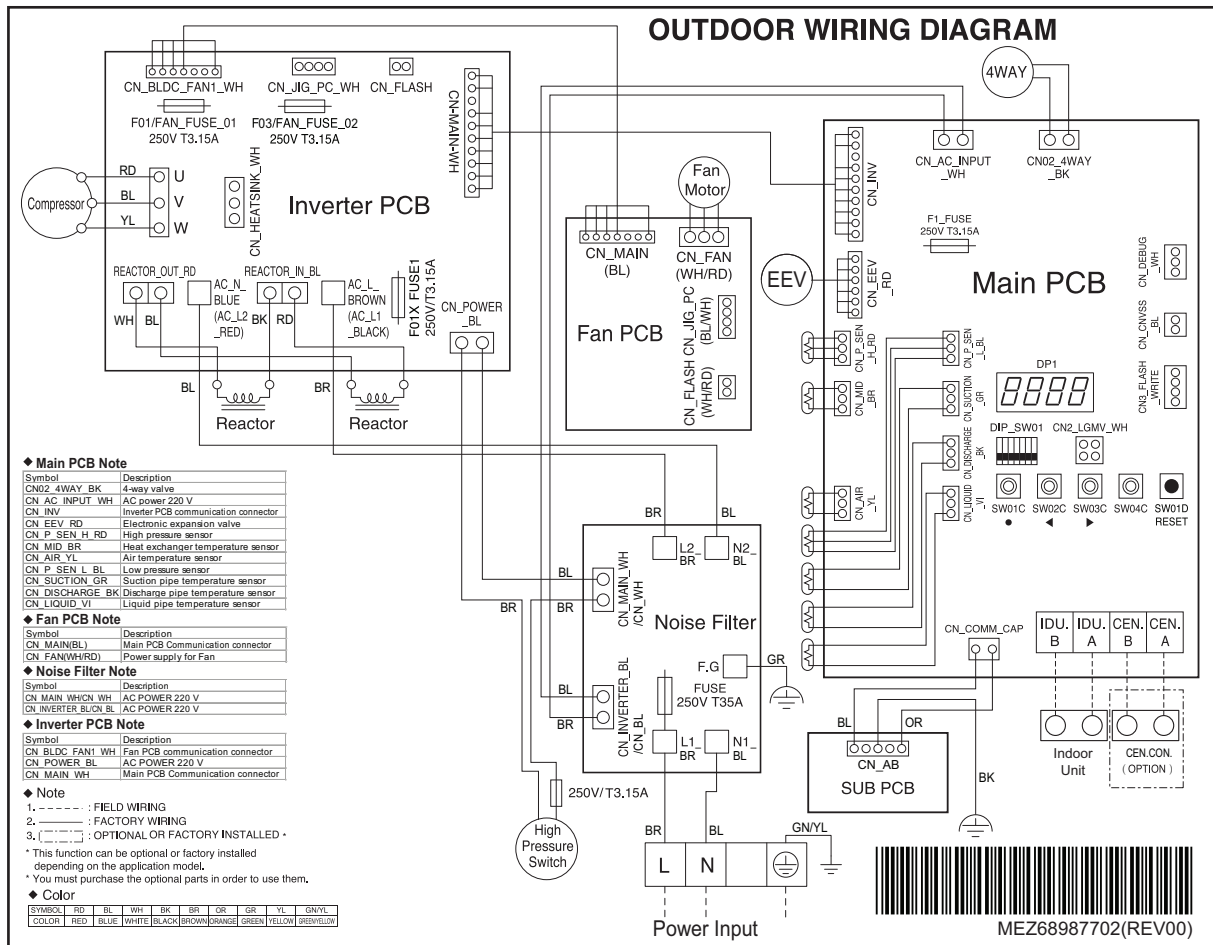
OUTDOOR WIRING DIAGRAM

CN_BLDC_FAN1_WH
CN_JIG_PC_WH
CN_FLASH
F01/FAN_FUSE_01 250V T3.15A
F03/FAN_FUSE_02 250V T3.15A
CN-MAIN-WH
Compressor
RD
BL
YL
U
V
W
CN_HEATSINK_WH
Inverter PCB
REACTOR_OUT_RD
AC_N_ BLUE (AC_L2 _RED)
REACTOR_IN_BL
AC_L_ BROWN (AC_L1 _BLACK)
F01X FUSE1 250V/T3.15A
CN_POWER _BL
WH BL
BK RD
BL
BR
Reactor
Reactor

Fan Motor
CN_MAIN (BL)
CN_FAN (WH/RD)
CN_JIG_PC (BL/WH)
Fan PCB
CN_FLASH (WH/RD)

4WAY
CN_AC_INPUT _WH
CN02_4WAY _BK
CN_INV
F1_FUSE 250V T3.15A
EEV
CN_EEV _RD
CN_DEBUG _WH
Main PCB
CN_CNVSS _BL
CN3_FLASH _WRITE
CN_P_SEN _H_RD
CN_P_SEN _L_BL
CN_MID _BR
CN_SUCTION _GR
DP1
DIP_SW01
CN2_LGMV_WH
CN_DISCHARGE _BK
CN_AIR _YL
CN_LIQUID _VI
SW01C ●
SW02C ◀
SW03C ▶
SW04C
SW01D RESET

BR
BL
L2_ BR
N2_ BL
BL
BR
BR
CN_MAIN_WH /CN_WH
Noise Filter
F.G
GR
BL
BR
CN_INVERTER_BL /CN_BL
FUSE 250V T35A
L1_ BR
N1_ BL
CN_COMM_CAP
IDU. B
IDU. A
CEN. B
CEN. A
BL
OR
CN_AB
SUB PCB
BK
Indoor Unit
CEN.CON. ( OPTION )
250V/T3.15A
High Pressure Switch
BR
BL
GN/YL
L
N
Power Input
MEZ68987702(REV00)

◆ Main PCB Note
| Symbol | Description |
|---|---|
| CN02_4WAY_BK | 4-way valve |
| CN_AC_INPUT_WH | AC power 220 V |
| CN_INV | Inverter PCB communication connector |
| CN_EEV_RD | Electronic expansion valve |
| CN_P_SEN_H_RD | High pressure sensor |
| CN_MID_BR | Heat exchanger temperature sensor |
| CN_AIR_YL | Air temperature sensor |
| CN_P_SEN_L_BL | Low pressure sensor |
| CN_SUCTION_GR | Suction pipe temperature sensor |
| CN_DISCHARGE_BK | Discharge pipe temperature sensor |
| CN_LIQUID_VI | Liquid pipe temperature sensor |

◆ Fan PCB Note
| Symbol | Description |
|---|---|
| CN_MAIN(BL) | Main PCB Communication connector |
| CN_FAN(WH/RD) | Power supply for Fan |

◆ Noise Filter Note
| Symbol | Description |
|---|---|
| CN_MAIN_WH/CN_WH | AC POWER 220 V |
| CN_INVERTER_BL/CN_BL | AC POWER 220 V |

◆ Inverter PCB Note
| Symbol | Description |
|---|---|
| CN_BLDC_FAN1_WH | Fan PCB communication connector |
| CN_POWER_BL | AC POWER 220 V |
| CN_MAIN_WH | Main PCB Communication connector |

◆ Note
1. ------ : FIELD WIRING
2. ——— : FACTORY WIRING
3. [ ] : OPTIONAL OR FACTORY INSTALLED *
* This function can be optional or factory installed depending on the application model.
* You must purchase the optional parts in order to use them.
◆ Color
| SYMBOL | RD | BL | WH | BK | BR | OR | GR | YL | GN/YL |
|---|---|---|---|---|---|---|---|---|---|
| COLOR | RED | BLUE | WHITE | BLACK | BROWN | ORANGE | GREEN | YELLOW | GREEN/YELLOW |